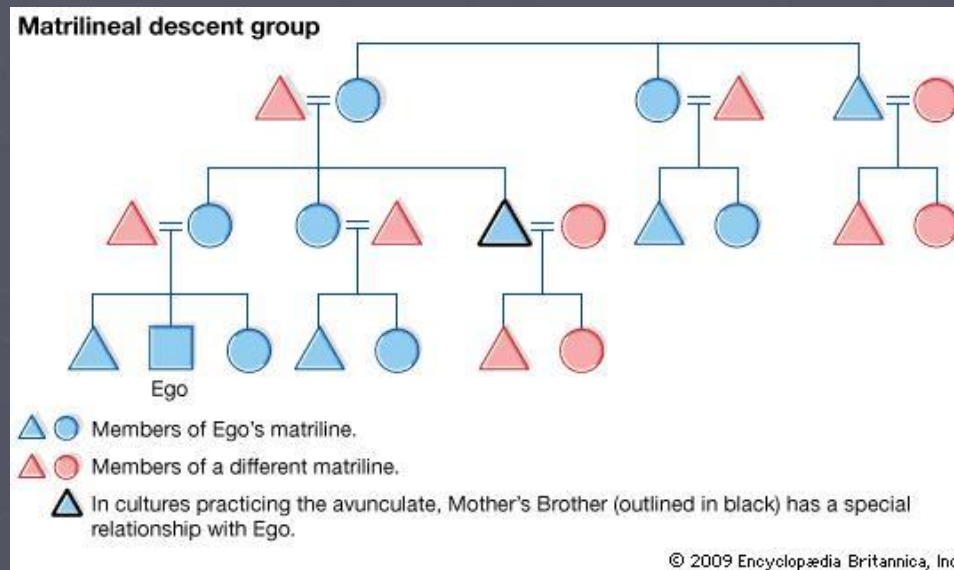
Matrilineal descent group

Ego

Members of Ego's matriline.

Members of a different matriline.

In cultures practicing the avunculate, Mother's Brother (outlined in black) has a special relationship with Ego.

© 2009 Encyclopædia Britannica, Inc